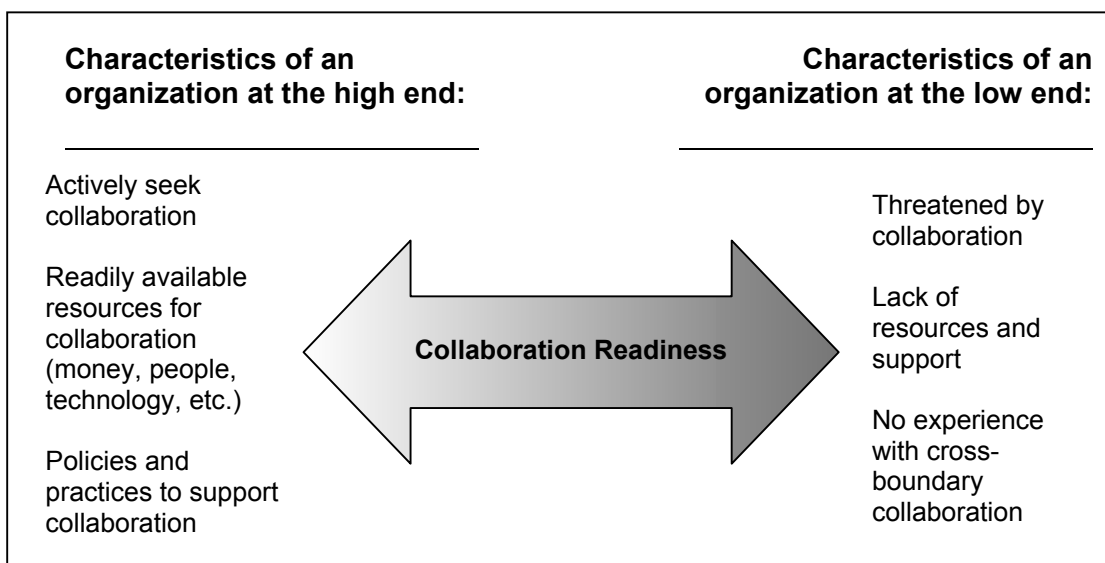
**Characteristics of an organization at the high end:**

Actively seek collaboration

Readily available resources for collaboration (money, people, technology, etc.)

Policies and practices to support collaboration

**Collaboration Readiness**

**Characteristics of an organization at the low end:**

Threatened by collaboration

Lack of resources and support

No experience with cross-boundary collaboration